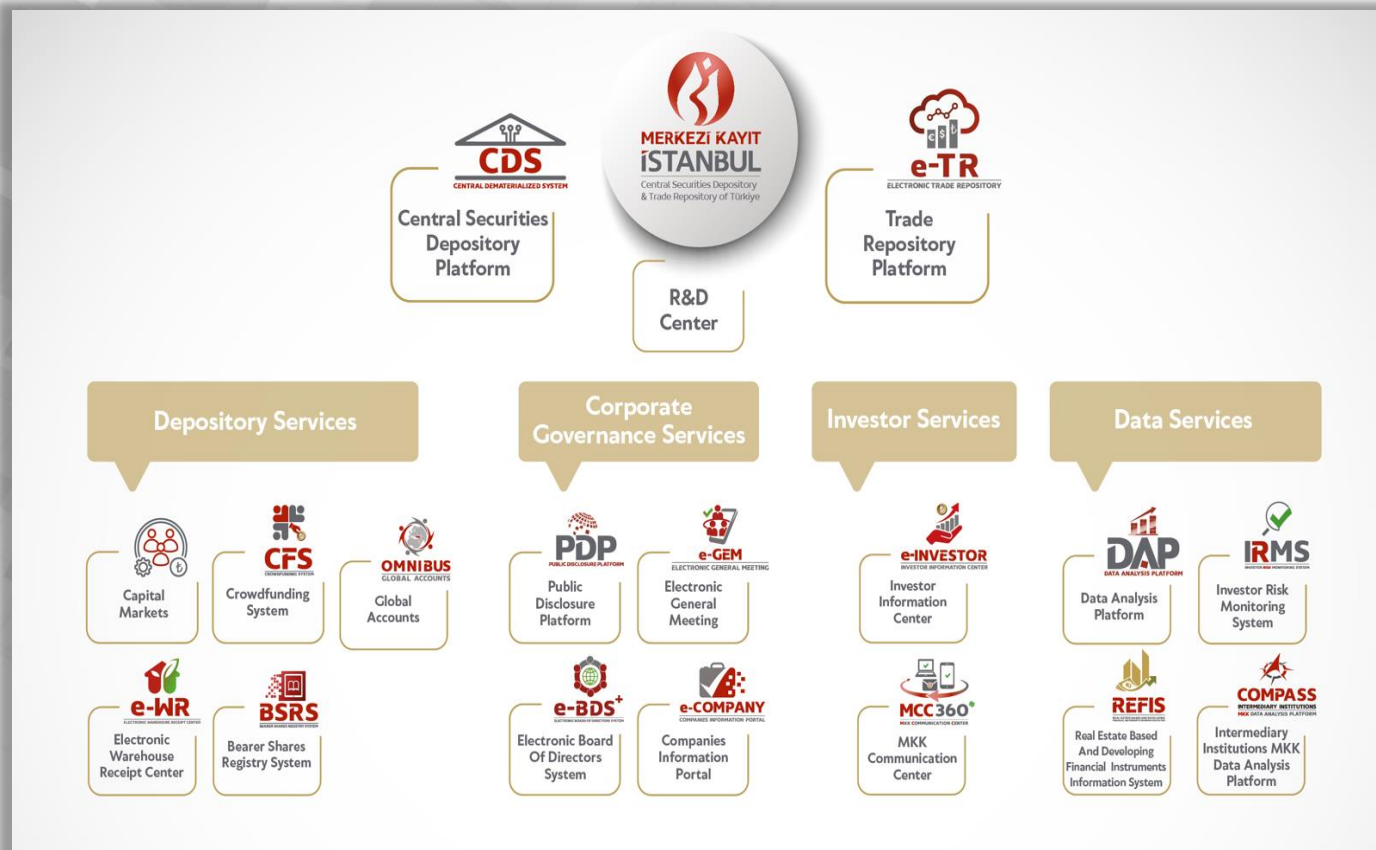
MERKEZİ KAYIT İSTANBUL
Central Securities Depository & Trade Repository of Türkiye

CDS
CENTRAL DEMATERIALIZED SYSTEM
Central Securities Depository Platform

R&D Center

e-TR
ELECTRONIC TRADE REPOSITORY
Trade Repository Platform

Depository Services

Capital Markets

CFS
CROWDFUNDING SYSTEM
Crowdfunding System

OMNIBUS
GLOBAL ACCOUNTS
Global Accounts

e-WR
ELECTRONIC WAREHOUSE RECEIPT CENTER
Electronic Warehouse Receipt Center

BSRS
BEARER SHARES REGISTRY SYSTEM
Bearer Shares Registry System

Corporate Governance Services

PDP
PUBLIC DISCLOSURE PLATFORM
Public Disclosure Platform

e-GEM
ELECTRONIC GENERAL MEETING
Electronic General Meeting

e-BDS+
ELECTRONIC BOARD OF DIRECTORS SYSTEM
Electronic Board Of Directors System

e-COMPANY
COMPANIES INFORMATION PORTAL
Companies Information Portal

Investor Services

e-INVESTOR
INVESTOR INFORMATION CENTER
Investor Information Center

MCC360°
MKK COMMUNICATION CENTER
MKK Communication Center

Data Services

DAP
DATA ANALYSIS PLATFORM
Data Analysis Platform

IRMS
INVESTOR RISK MONITORING SYSTEM
Investor Risk Monitoring System

REFIS
Real Estate Based And Developing Financial Instruments Information System

COMPASS
INTERMEDIARY INSTITUTIONS
MKK DATA ANALYSIS PLATFORM
Intermediary Institutions MKK Data Analysis Platform